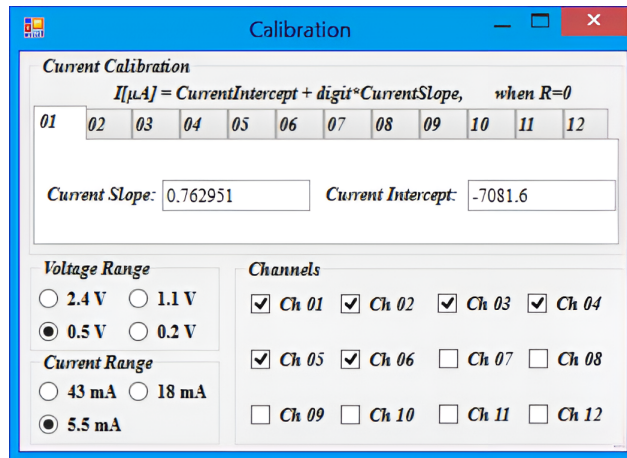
Calibration

Current Calibration

I[µA] = CurrentIntercept + digit*CurrentSlope, when R=0

01 02 03 04 05 06 07 08 09 10 11 12

Current Slope: 0.762951

Current Intercept: -7081.6

Voltage Range

2.4 V 1.1 V

0.5 V 0.2 V

Current Range

43 mA 18 mA

5.5 mA

Channels

Ch 01 Ch 02 Ch 03 Ch 04

Ch 05 Ch 06 Ch 07 Ch 08

Ch 09 Ch 10 Ch 11 Ch 12